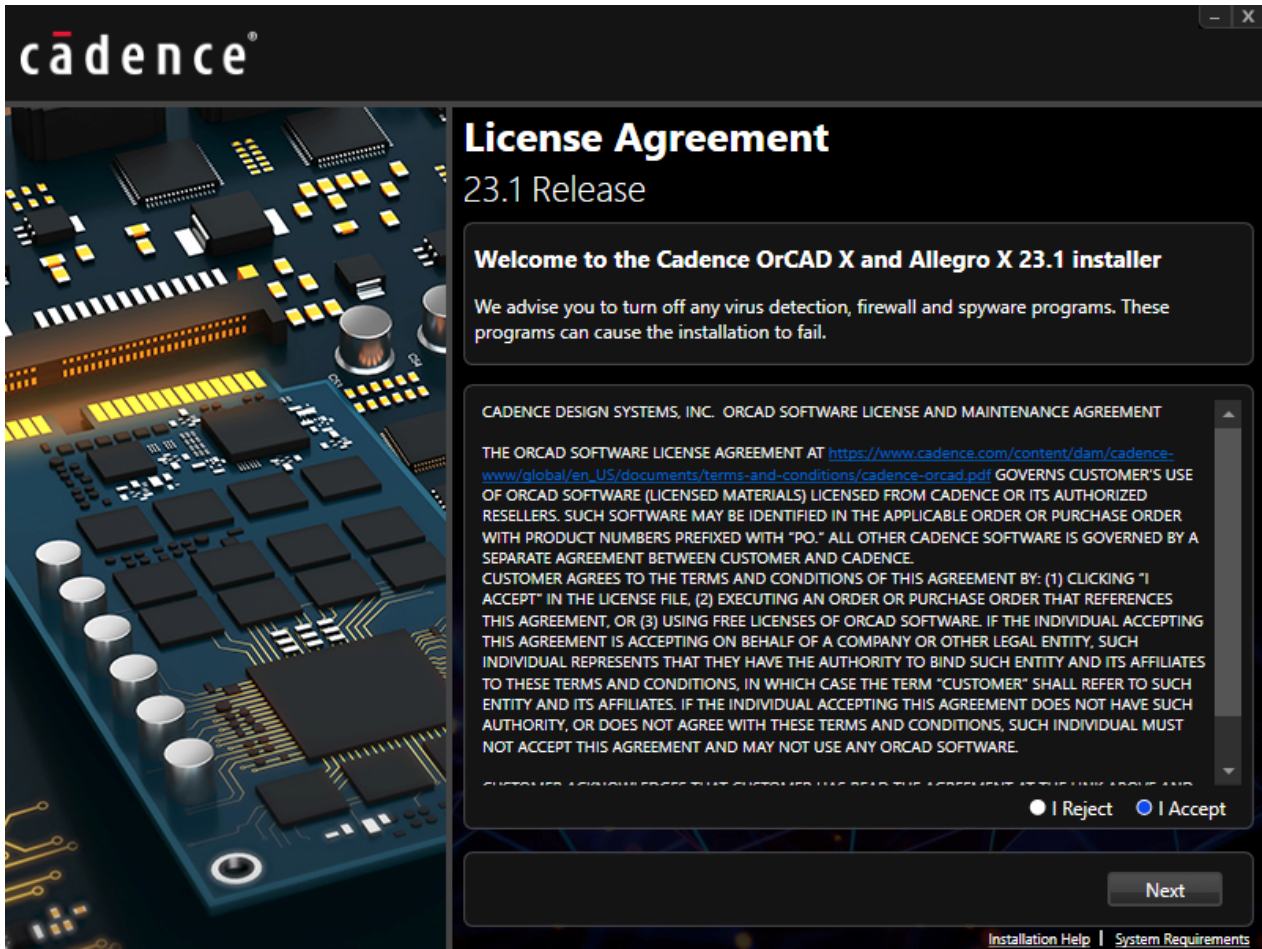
cādence®

– X

License Agreement
23.1 Release

Welcome to the Cadence OrCAD X and Allegro X 23.1 installer

We advise you to turn off any virus detection, firewall and spyware programs. These programs can cause the installation to fail.

CADENCE DESIGN SYSTEMS, INC. ORCAD SOFTWARE LICENSE AND MAINTENANCE AGREEMENT

THE ORCAD SOFTWARE LICENSE AGREEMENT AT https://www.cadence.com/content/dam/cadence-www/global/en_US/documents/terms-and-conditions/cadence-orcad.pdf GOVERNS CUSTOMER'S USE OF ORCAD SOFTWARE (LICENSED MATERIALS) LICENSED FROM CADENCE OR ITS AUTHORIZED RESELLERS. SUCH SOFTWARE MAY BE IDENTIFIED IN THE APPLICABLE ORDER OR PURCHASE ORDER WITH PRODUCT NUMBERS PREFIXED WITH "PO." ALL OTHER CADENCE SOFTWARE IS GOVERNED BY A SEPARATE AGREEMENT BETWEEN CUSTOMER AND CADENCE.
CUSTOMER AGREES TO THE TERMS AND CONDITIONS OF THIS AGREEMENT BY: (1) CLICKING "I ACCEPT" IN THE LICENSE FILE, (2) EXECUTING AN ORDER OR PURCHASE ORDER THAT REFERENCES THIS AGREEMENT, OR (3) USING FREE LICENSES OF ORCAD SOFTWARE. IF THE INDIVIDUAL ACCEPTING THIS AGREEMENT IS ACCEPTING ON BEHALF OF A COMPANY OR OTHER LEGAL ENTITY, SUCH INDIVIDUAL REPRESENTS THAT THEY HAVE THE AUTHORITY TO BIND SUCH ENTITY AND ITS AFFILIATES TO THESE TERMS AND CONDITIONS, IN WHICH CASE THE TERM "CUSTOMER" SHALL REFER TO SUCH ENTITY AND ITS AFFILIATES. IF THE INDIVIDUAL ACCEPTING THIS AGREEMENT DOES NOT HAVE SUCH AUTHORITY, OR DOES NOT AGREE WITH THESE TERMS AND CONDITIONS, SUCH INDIVIDUAL MUST NOT ACCEPT THIS AGREEMENT AND MAY NOT USE ANY ORCAD SOFTWARE.

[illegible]

I Reject I Accept

Next

Installation Help | System Requirements